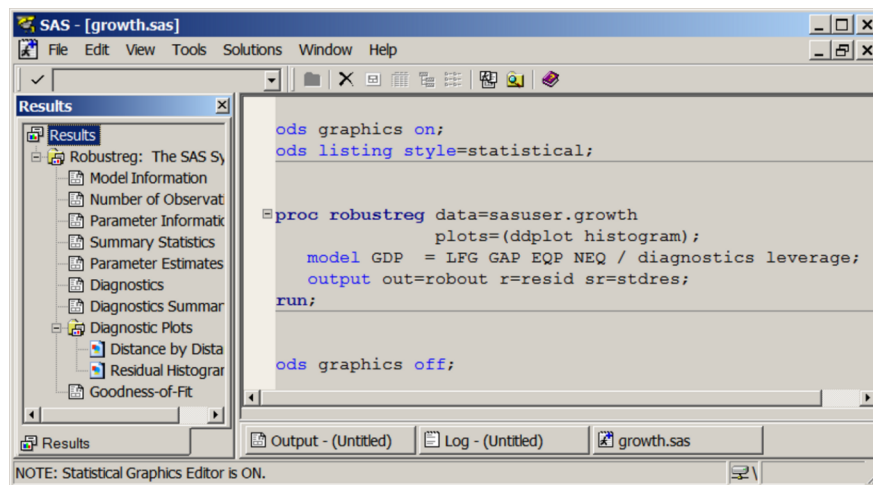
SAS - [growth.sas]
File Edit View Tools Solutions Window Help

Results
Results
Robustreg: The SAS Sy
Model Information
Number of Observat
Parameter Informatic
Summary Statistics
Parameter Estimates
Diagnostics
Diagnostics Summar
Diagnostic Plots
Distance by Dista
Residual Histograr
Goodness-of-Fit

Results

ods graphics on;
ods listing style=statistical;

proc robustreg data=sasuser.growth
plots=(ddplot histogram);
model GDP = LFG GAP EQP NEQ / diagnostics leverage;
output out=robout r=resid sr=stdres;
run;

ods graphics off;

Output - (Untitled)
Log - (Untitled)
growth.sas

NOTE: Statistical Graphics Editor is ON.